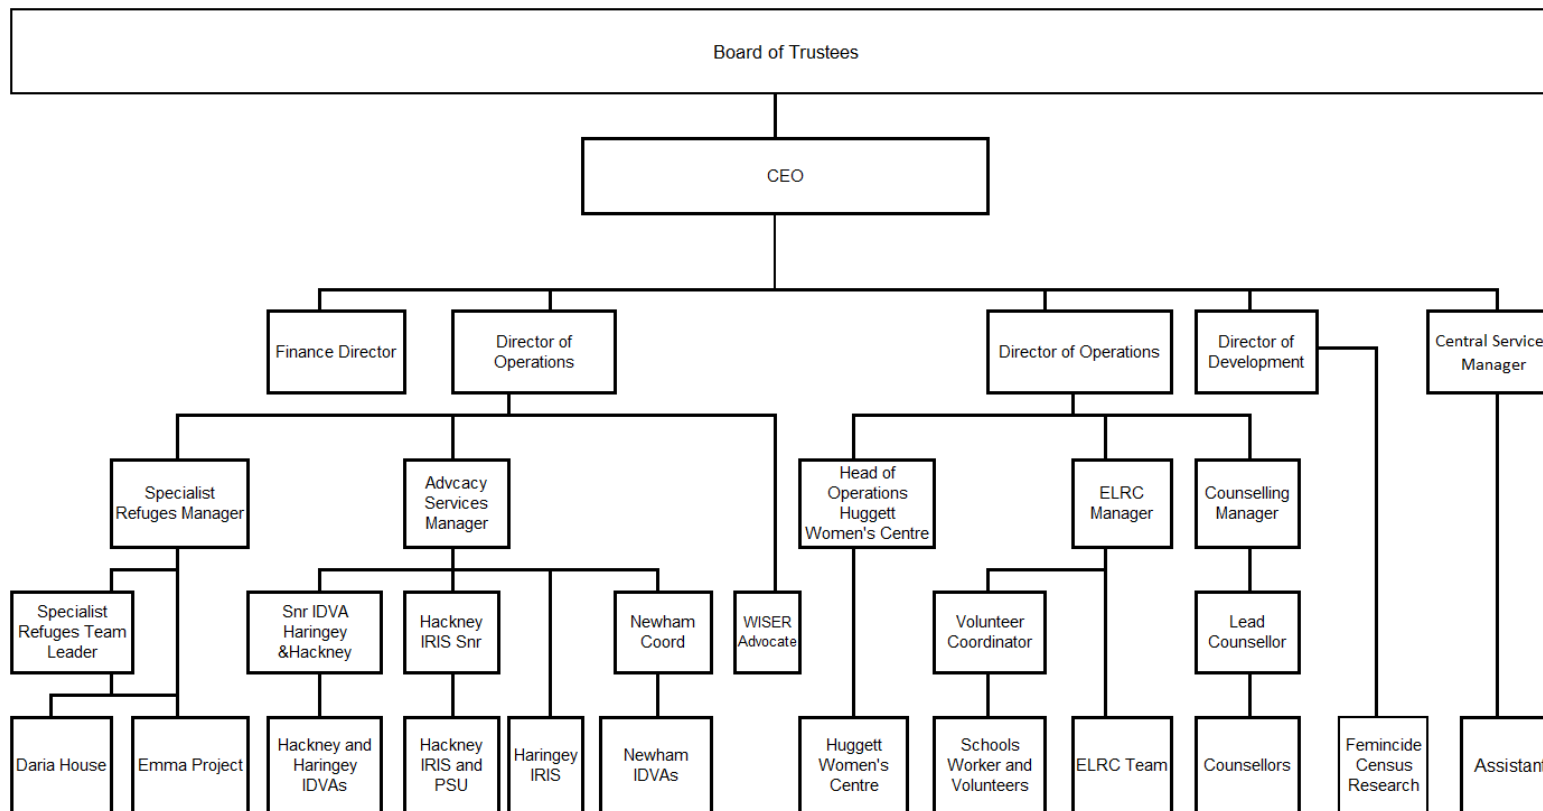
Board of Trustees

CEO

Finance Director

Director of Operations

Director of Operations

Director of Development

Central Service Manager

Specialist Refuges Manager

Advcacy Services Manager

WISER Advocate

Head of Operations Huggett Women's Centre

ELRC Manager

Counselling Manager

Specialist Refuges Team Leader

Snr IDVA Haringey &Hackney

Hackney IRIS Snr

Newham Coord

Volunteer Coordinator

Lead Counsellor

Daria House

Emma Project

Hackney and Haringey IDVAs

Hackney IRIS and PSU

Haringey IRIS

Newham IDVAs

Huggett Women's Centre

Schools Worker and Volunteers

ELRC Team

Counsellors

Femincide Census Research

Assistant